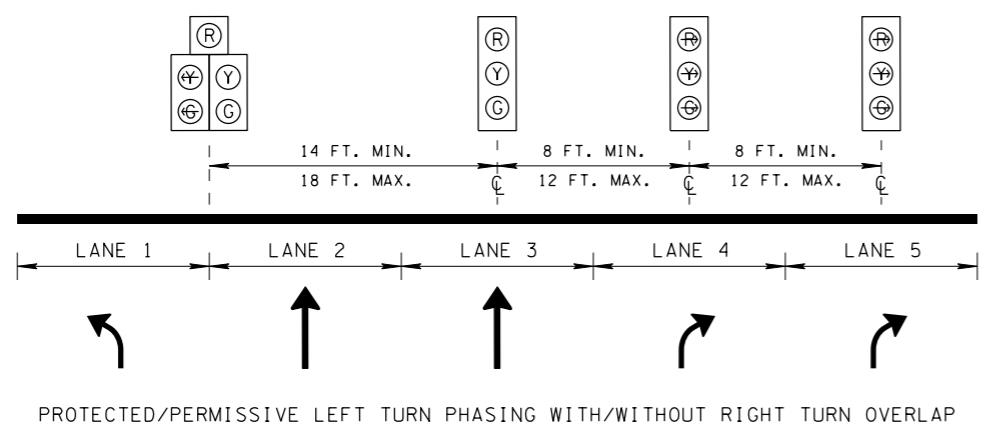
R
Y Y
G G

R
Y
G

R
Y
G

R
Y
G

14 FT. MIN.
18 FT. MAX.

8 FT. MIN.
12 FT. MAX.

8 FT. MIN.
12 FT. MAX.

℄ ℄ ℄

LANE 1 LANE 2 LANE 3 LANE 4 LANE 5

PROTECTED/PERMISSIVE LEFT TURN PHASING WITH/WITHOUT RIGHT TURN OVERLAP